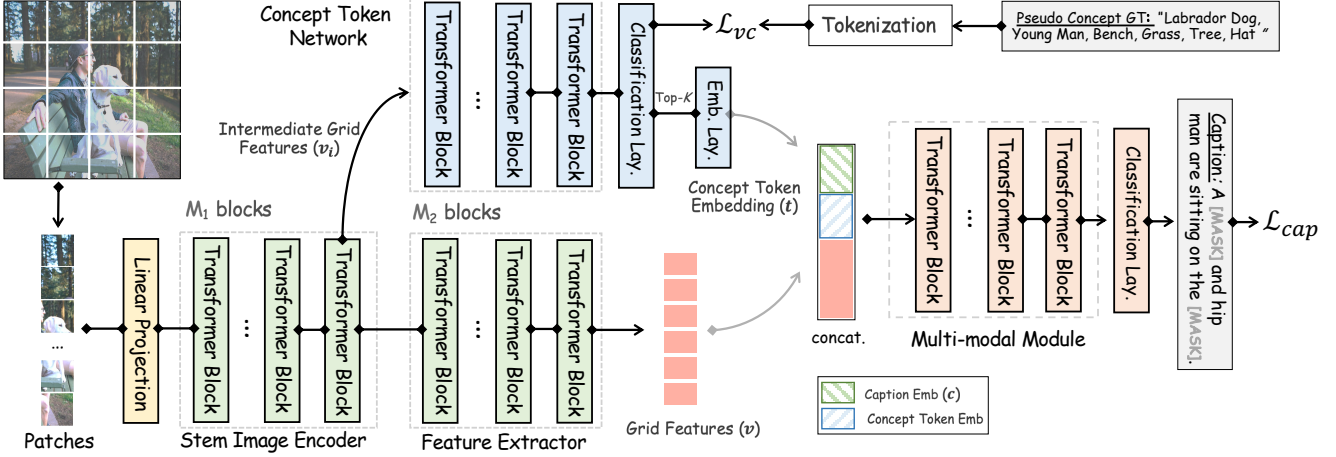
Concept Token Network

Transformer Block

...

Transformer Block

Transformer Block

Classification Lay.

Top-$K$

Emb. Lay.

$\mathcal{L}_{vc}$

Tokenization

Pseudo Concept GT: "Labrador Dog, Young Man, Bench, Grass, Tree, Hat"

Intermediate Grid Features ($v_i$)

Concept Token Embedding ($t$)

Transformer Block

...

Transformer Block

Transformer Block

Classification Lay.

Caption: A [MASK] and hip man are sitting on the [MASK].

$\mathcal{L}_{cap}$

M$_1$ blocks

M$_2$ blocks

Linear Projection

Transformer Block

...

Transformer Block

Transformer Block

Transformer Block

...

Transformer Block

Transformer Block

...

concat.

Multi-modal Module

Caption Emb ($c$)

Concept Token Emb

Patches

Stem Image Encoder

Feature Extractor

Grid Features ($v$)